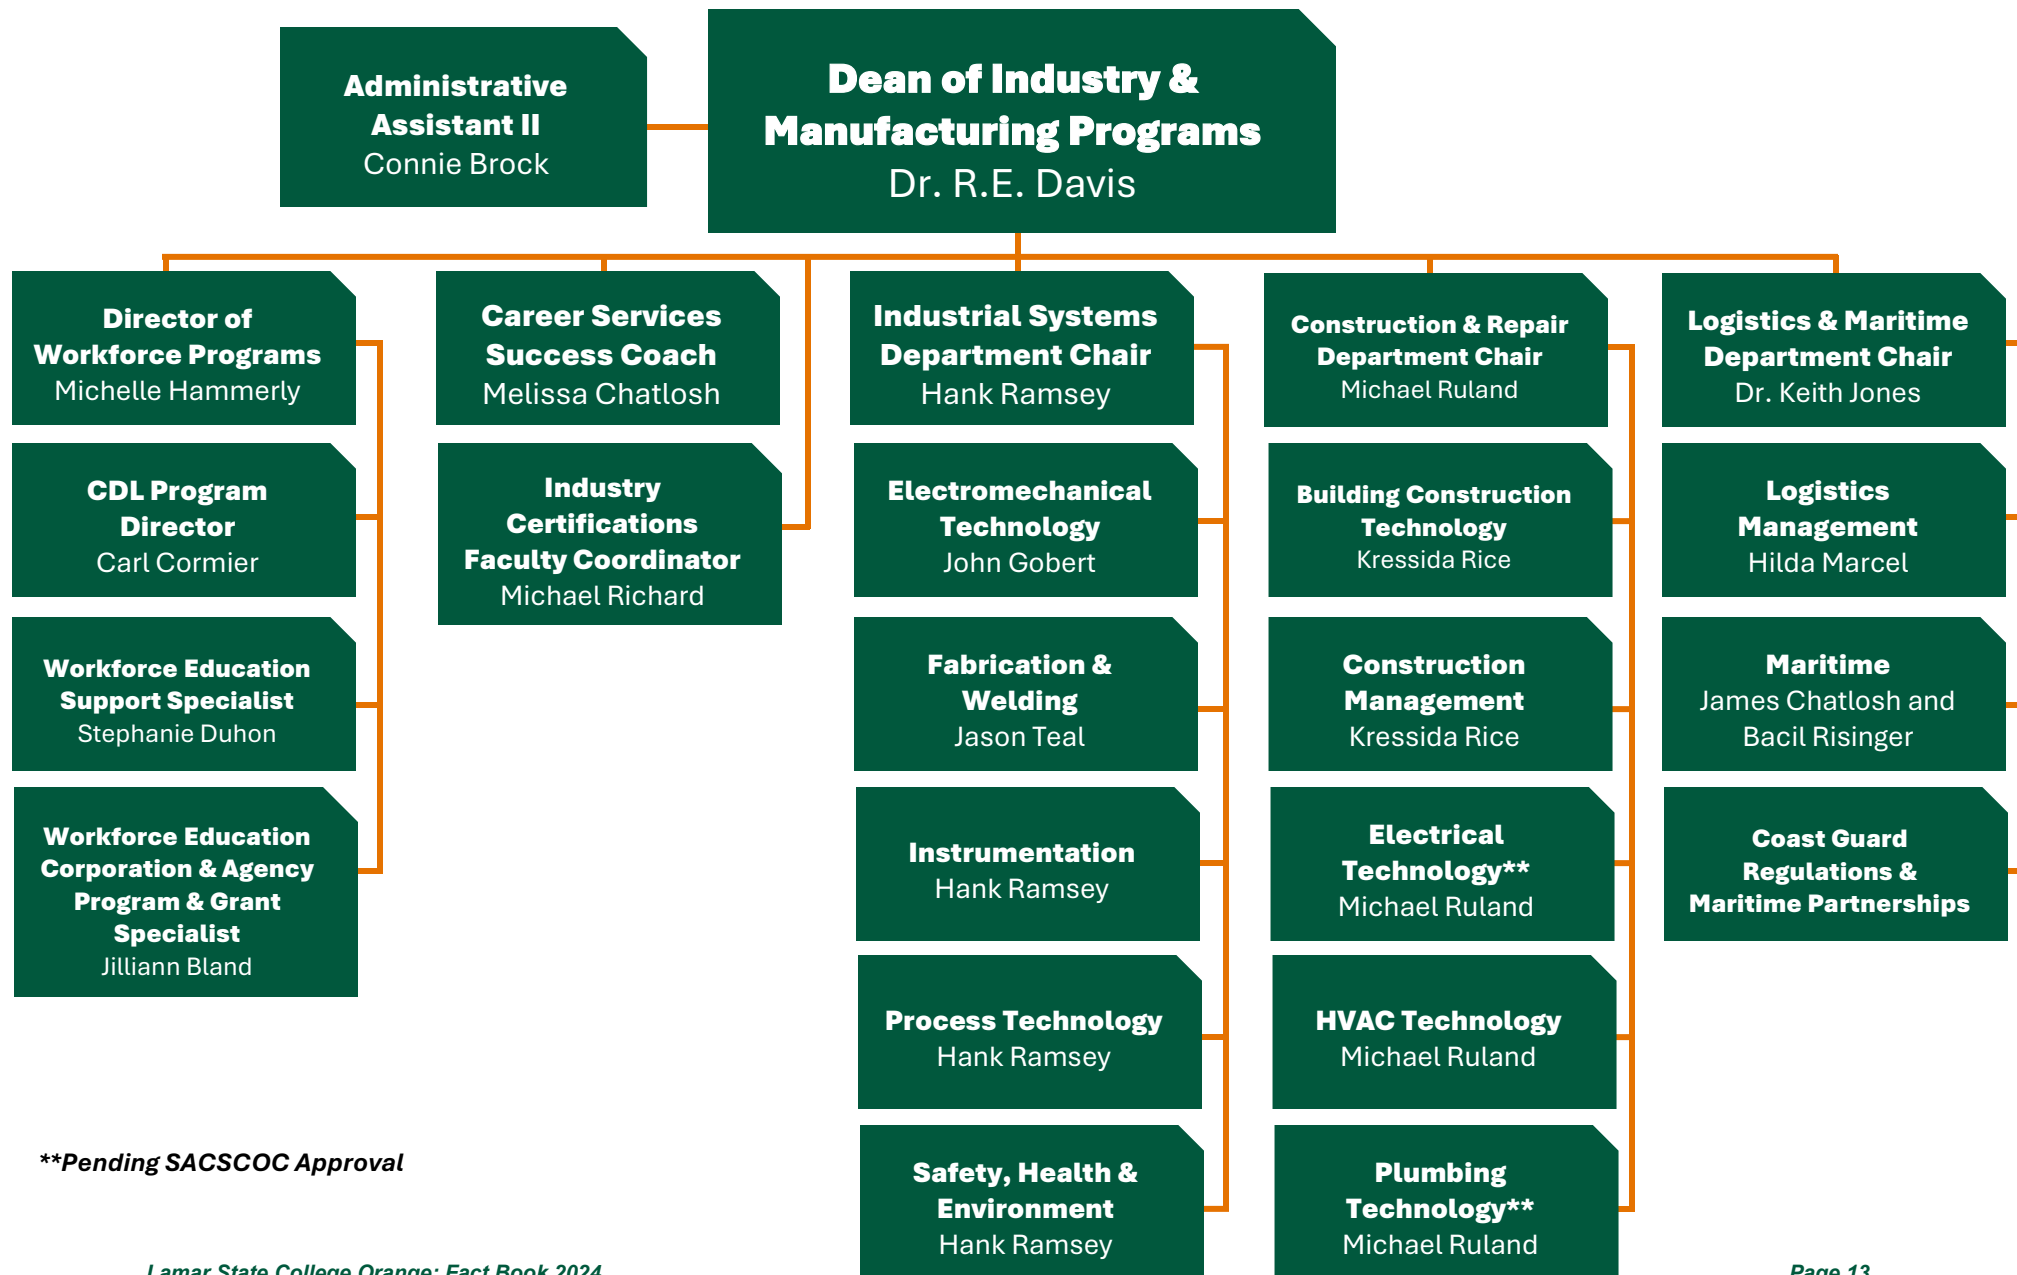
Administrative Assistant II
Connie Brock

Dean of Industry & Manufacturing Programs
Dr. R.E. Davis

Director of Workforce Programs
Michelle Hammerly

CDL Program Director
Carl Cormier

Workforce Education Support Specialist
Stephanie Duhon

Workforce Education Corporation & Agency Program & Grant Specialist
Jilliann Bland

Career Services Success Coach
Melissa Chatlosh

Industry Certifications Faculty Coordinator
Michael Richard

Industrial Systems Department Chair
Hank Ramsey

Electromechanical Technology
John Gobert

Fabrication & Welding
Jason Teal

Instrumentation
Hank Ramsey

Process Technology
Hank Ramsey

Safety, Health & Environment
Hank Ramsey

Construction & Repair Department Chair
Michael Ruland

Building Construction Technology
Kressida Rice

Construction Management
Kressida Rice

Electrical Technology**
Michael Ruland

HVAC Technology
Michael Ruland

Plumbing Technology**
Michael Ruland

Logistics & Maritime Department Chair
Dr. Keith Jones

Logistics Management
Hilda Marcel

Maritime
James Chatlosh and Bacil Risinger

Coast Guard Regulations & Maritime Partnerships

**Pending SACSCOC Approval

Lamar State College Orange: Fact Book 2024

Page 13